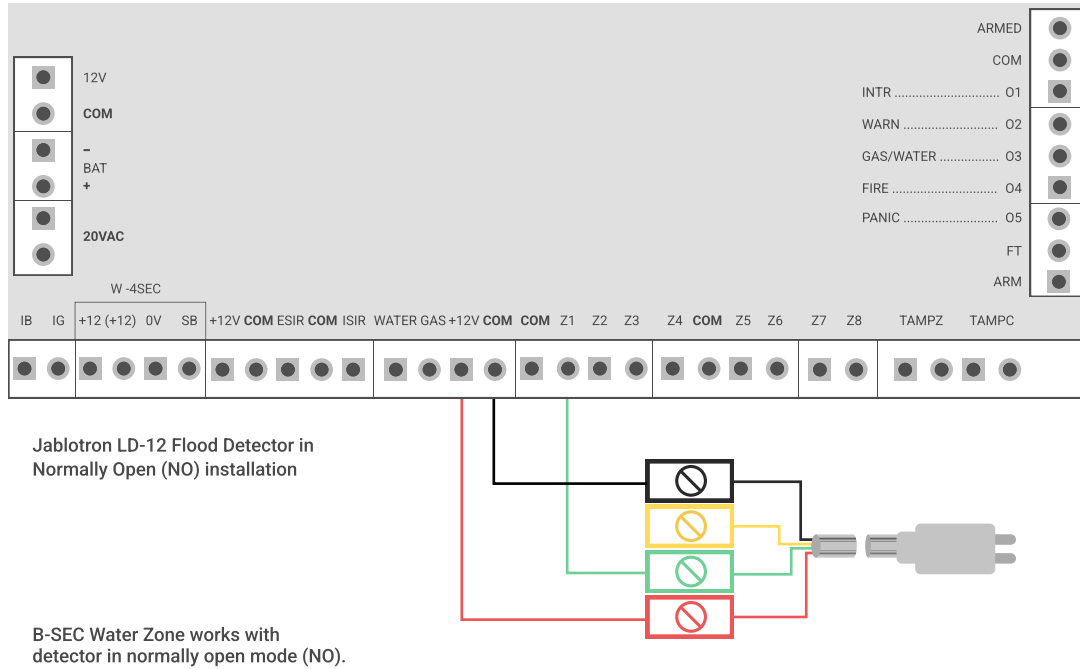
12V
COM
–
BAT
+
20VAC

ARMED
COM
INTR ............................ O1
WARN ......................... O2
GAS/WATER ................ O3
FIRE ............................ O4
PANIC ......................... O5
FT
ARM

W -4SEC
IB IG +12 (+12) 0V SB +12V COM ESIR COM ISIR WATER GAS +12V COM COM Z1 Z2 Z3 Z4 COM Z5 Z6 Z7 Z8 TAMPZ TAMPC

Jablotron LD-12 Flood Detector in Normally Open (NO) installation

B-SEC Water Zone works with detector in normally open mode (NO).